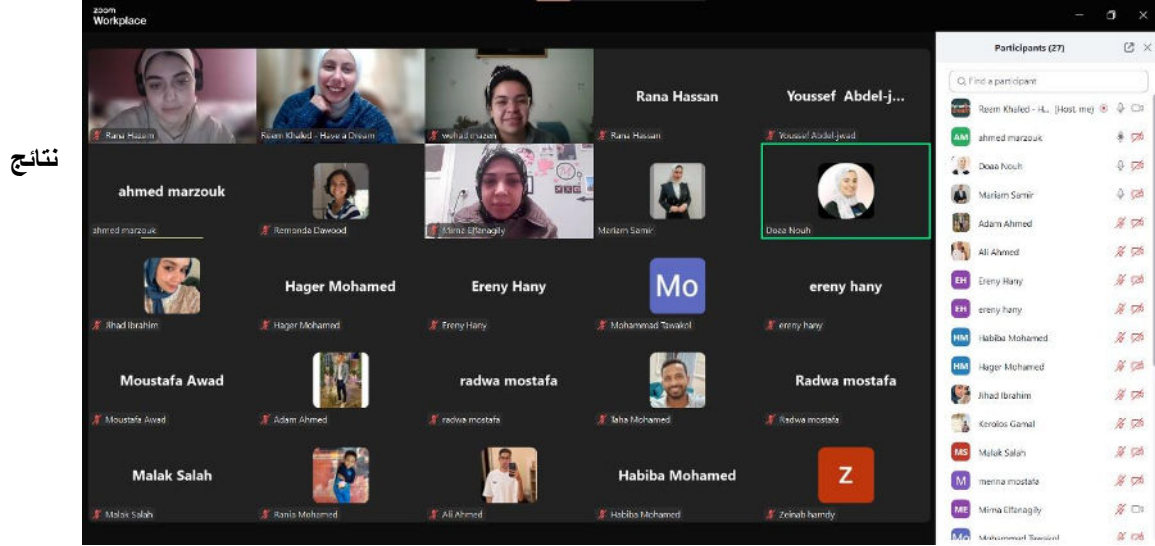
نتائج

zoom Workplace

Rana Hazem
Reem Khaled - Have a Dream
wehad mazen
Rana Hassan
Rana Hassan
Youssef Abdel-j...
Youssef Abdel-jawad

ahmed marzouk
ahmed marzouk
Remonda Dawood
Mirna Elfanagily
Mariam Samir
Doaa Nouh

Jihad Ibrahim
Hager Mohamed
Hager Mohamed
Ereny Hany
Ereny Hany
Mo
Mohammad Tawakol
ereny hany
ereny hany

Moustafa Awad
Moustafa Awad
Adam Ahmed
radwa mostafa
radwa mostafa
Taha Mohamed
Radwa mostafa
Radwa mostafa

Malak Salah
Malak Salah
Rania Mohamed
Ali Ahmed
Habiba Mohamed
Habiba Mohamed
Z
Zeinab hamdy

Participants (27)
Find a participant
Reem Khaled - H... (Host, me)
AM ahmed marzouk
Doaa Nouh
Mariam Samir
Adam Ahmed
Ali Ahmed
EH Ereny Hany
EH ereny hany
HM Habiba Mohamed
HM Hager Mohamed
Jihad Ibrahim
Kerolos Gamal
MS Malak Salah
M merina mostafa
ME Mirna Elfanagily
MO Mohammad Tawakol